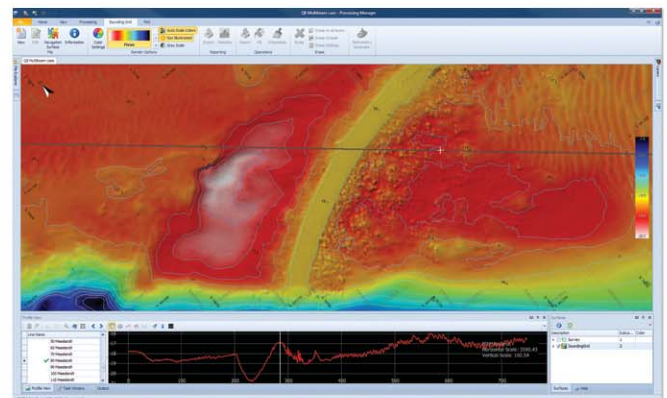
QB Multibeam.cwes - Processing Manager

File | Home | View | Processing | Sounding Grid | Plot

New | Edit | Navigation Surface | Information | Color Settings | Plasma | Auto Scale Colors | Sun Illumination | Grey Scale | Export | Tracklines | Sounding Grid | Edit | Information | Bathymetric Surfaces

Profile View

Line Name

Profile View | Task Viewer | Output

Surfaces

Description | Status | Color
Survey
SoundingGrid

Surfaces | Plot

Vertical Scale: 100.54